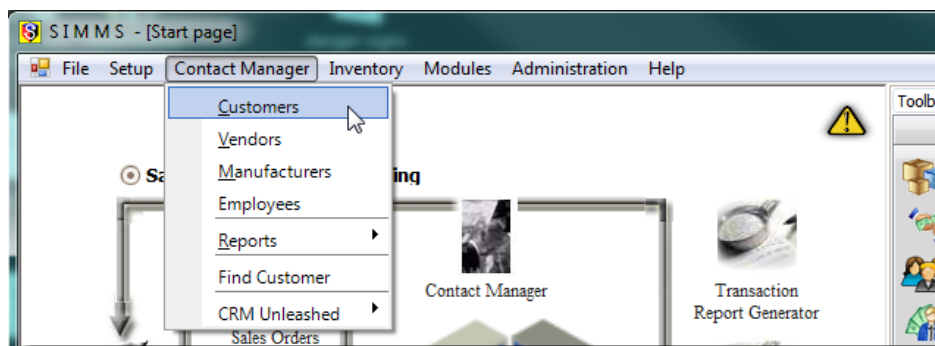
S I M M S - [Start page]

File Setup Contact Manager Inventory Modules Administration Help

Customers
Vendors
Manufacturers
Employees
Reports
Find Customer
CRM Unleashed

Sa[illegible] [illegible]ing

Contact Manager

Transaction Report Generator

Sales Orders

Toolb